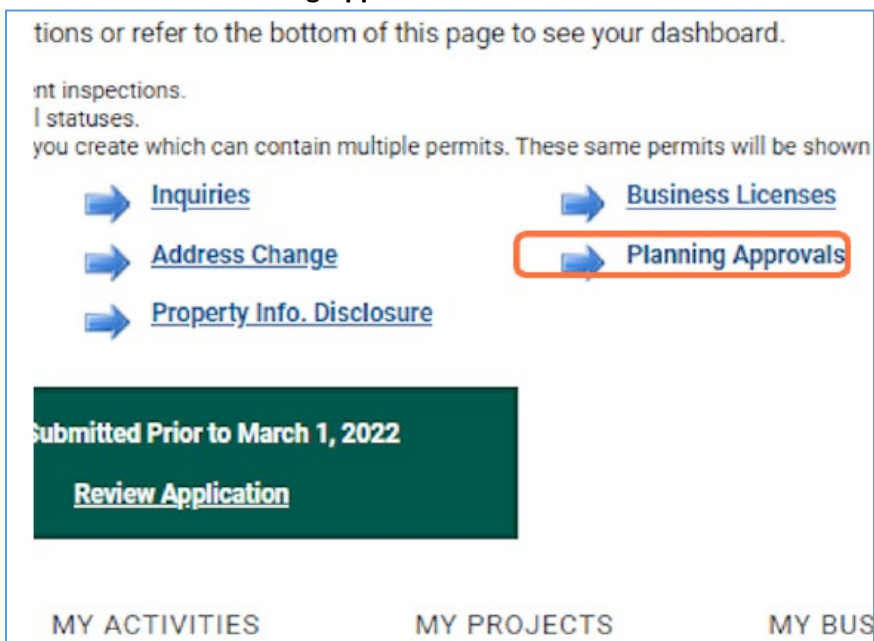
tions or refer to the bottom of this page to see your dashboard.

nt inspections.
l statuses.
you create which can contain multiple permits. These same permits will be shown

Inquiries

Business Licenses

Address Change

Planning Approvals

Property Info. Disclosure

ubmitted Prior to March 1, 2022

Review Application

MY ACTIVITIES

MY PROJECTS

MY BUS